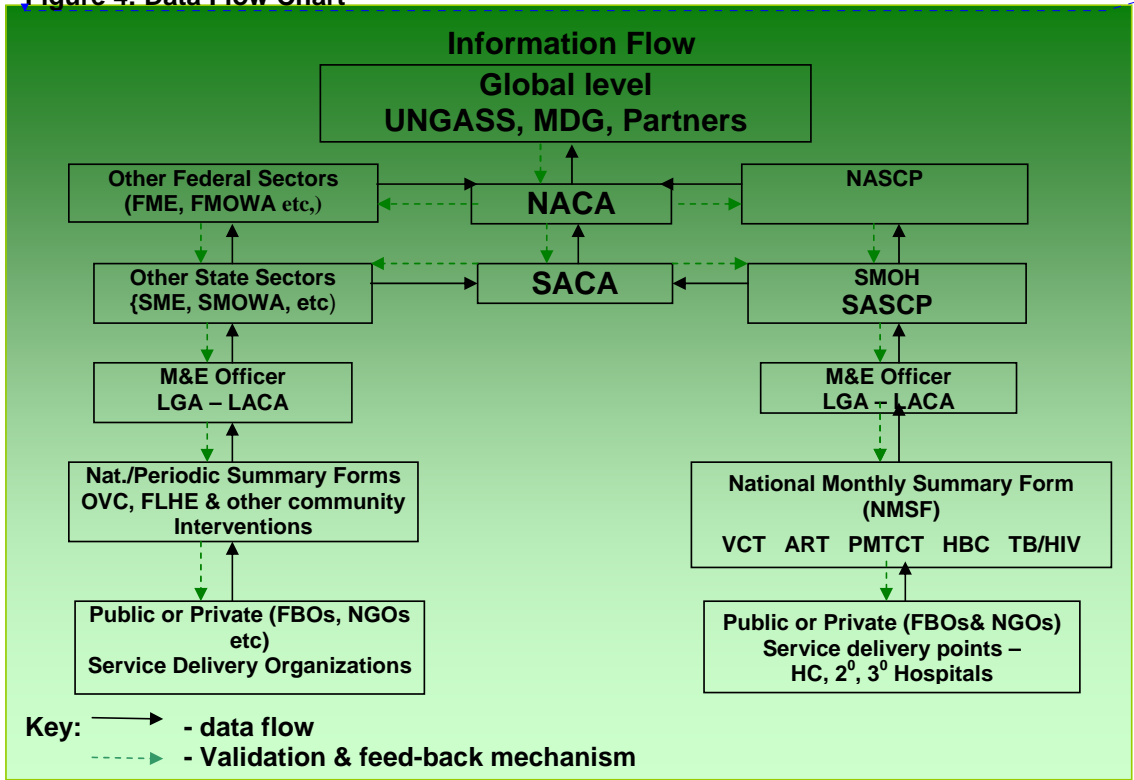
Figure 4: Data Flow Chart

Information Flow

Global level
UNGASS, MDG, Partners

Other Federal Sectors
(FME, FMOWA etc,)

NACA

NASCP

Other State Sectors
{SME, SMOWA, etc)

SACA

SMOH
SASCP

M&E Officer
LGA – LACA

M&E Officer
LGA – LACA

Nat./Periodic Summary Forms
OVC, FLHE & other community Interventions

National Monthly Summary Form (NMSF)
VCT ART PMTCT HBC TB/HIV

Public or Private (FBOs, NGOs etc)
Service Delivery Organizations

Public or Private (FBOs& NGOs)
Service delivery points –
HC, $2^0$, $3^0$ Hospitals

Key: - data flow
- Validation & feed-back mechanism